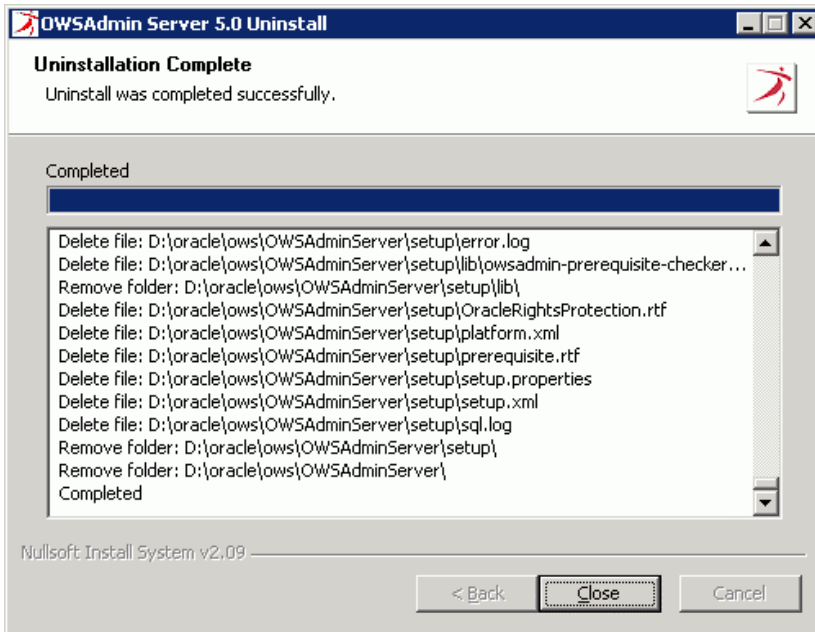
OWSAdmin Server 5.0 Uninstall

Uninstallation Complete
Uninstall was completed successfully.

Completed

Delete file: D:\oracle\ows\OWSAdminServer\setup\error.log
Delete file: D:\oracle\ows\OWSAdminServer\setup\lib\owsadmin-prerequisite-checker...
Remove folder: D:\oracle\ows\OWSAdminServer\setup\lib\
Delete file: D:\oracle\ows\OWSAdminServer\setup\OracleRightsProtection.rtf
Delete file: D:\oracle\ows\OWSAdminServer\setup\platform.xml
Delete file: D:\oracle\ows\OWSAdminServer\setup\prerequisite.rtf
Delete file: D:\oracle\ows\OWSAdminServer\setup\setup.properties
Delete file: D:\oracle\ows\OWSAdminServer\setup\setup.xml
Delete file: D:\oracle\ows\OWSAdminServer\setup\sql.log
Remove folder: D:\oracle\ows\OWSAdminServer\setup\
Remove folder: D:\oracle\ows\OWSAdminServer\
Completed

Nullsoft Install System v2.09

< Back | Close | Cancel